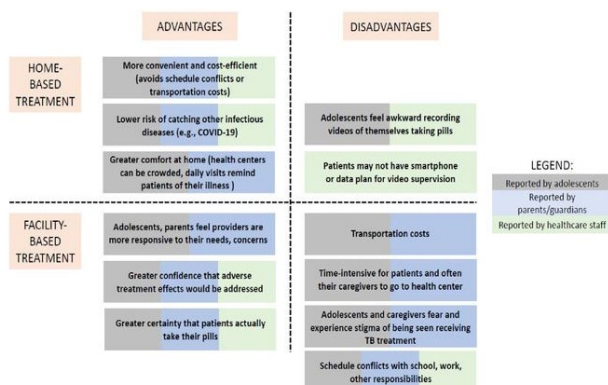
ADVANTAGES

DISADVANTAGES

HOME-BASED TREATMENT

More convenient and cost-efficient (avoids schedule conflicts or transportation costs)

Lower risk of catching other infectious diseases (e.g., COVID-19)

Greater comfort at home (health centers can be crowded, daily visits remind patients of their illness )

Adolescents feel awkward recording videos of themselves taking pills

Patients may not have smartphone or data plan for video supervision

LEGEND:

Reported by adolescents

Reported by parents/guardians

Reported by healthcare staff

FACILITY-BASED TREATMENT

Adolescents, parents feel providers are more responsive to their needs, concerns

Greater confidence that adverse treatment effects would be addressed

Greater certainty that patients actually take their pills

Transportation costs

Time-intensive for patients and often their caregivers to go to health center

Adolescents and caregivers fear and experience stigma of being seen receiving TB treatment

Schedule conflicts with school, work, other responsibilities